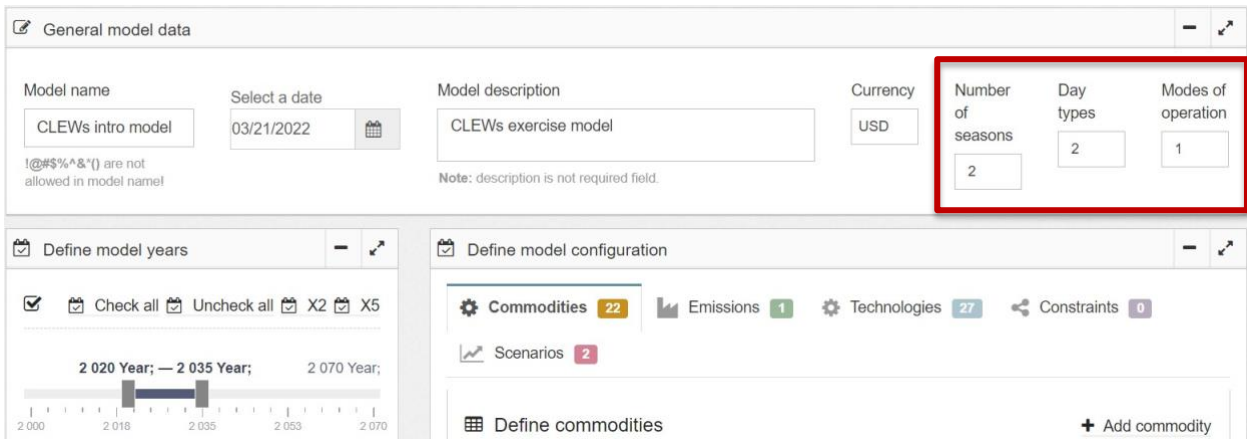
General model data

Model name
CLEWs intro model
!@#$%^&*() are not allowed in model name!

Select a date
03/21/2022

Model description
CLEWs exercise model
Note: description is not required field.

Currency
USD

Number of seasons
2

Day types
2

Modes of operation
1

Define model years

Check all Uncheck all X2 X5

2 020 Year; — 2 035 Year;
2 070 Year;

2 000 2 018 2 035 2 053 2 070

Define model configuration

Commodities 22
Emissions 1
Technologies 27
Constraints 0
Scenarios 2

Define commodities
+ Add commodity